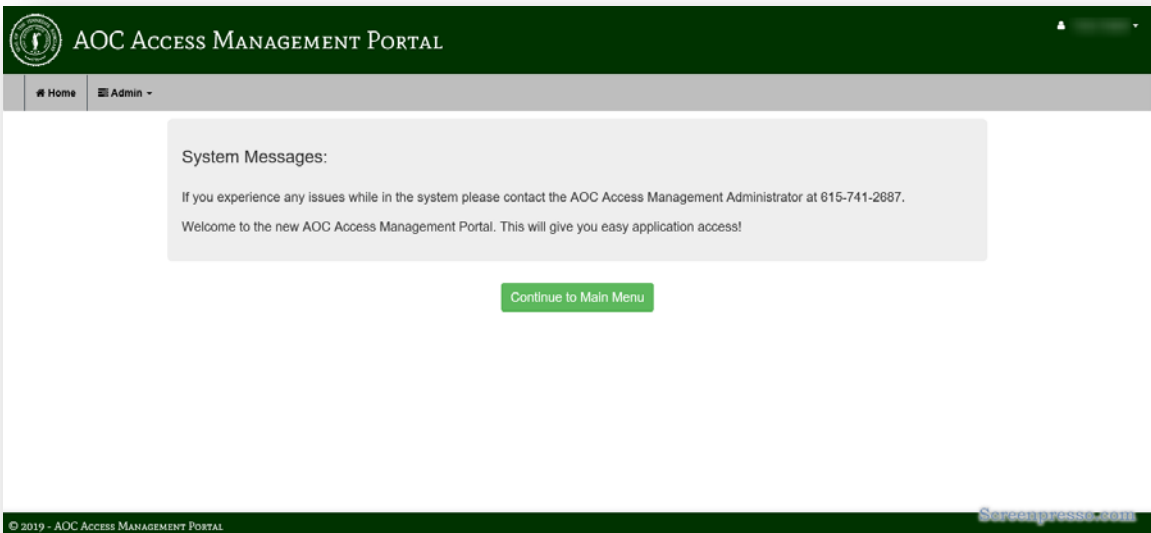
AOC Access Management Portal

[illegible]

Home

Admin

System Messages:

If you experience any issues while in the system please contact the AOC Access Management Administrator at 615-741-2687.

Welcome to the new AOC Access Management Portal. This will give you easy application access!

Continue to Main Menu

© 2019 - AOC Access Management Portal

Screenpresso.com